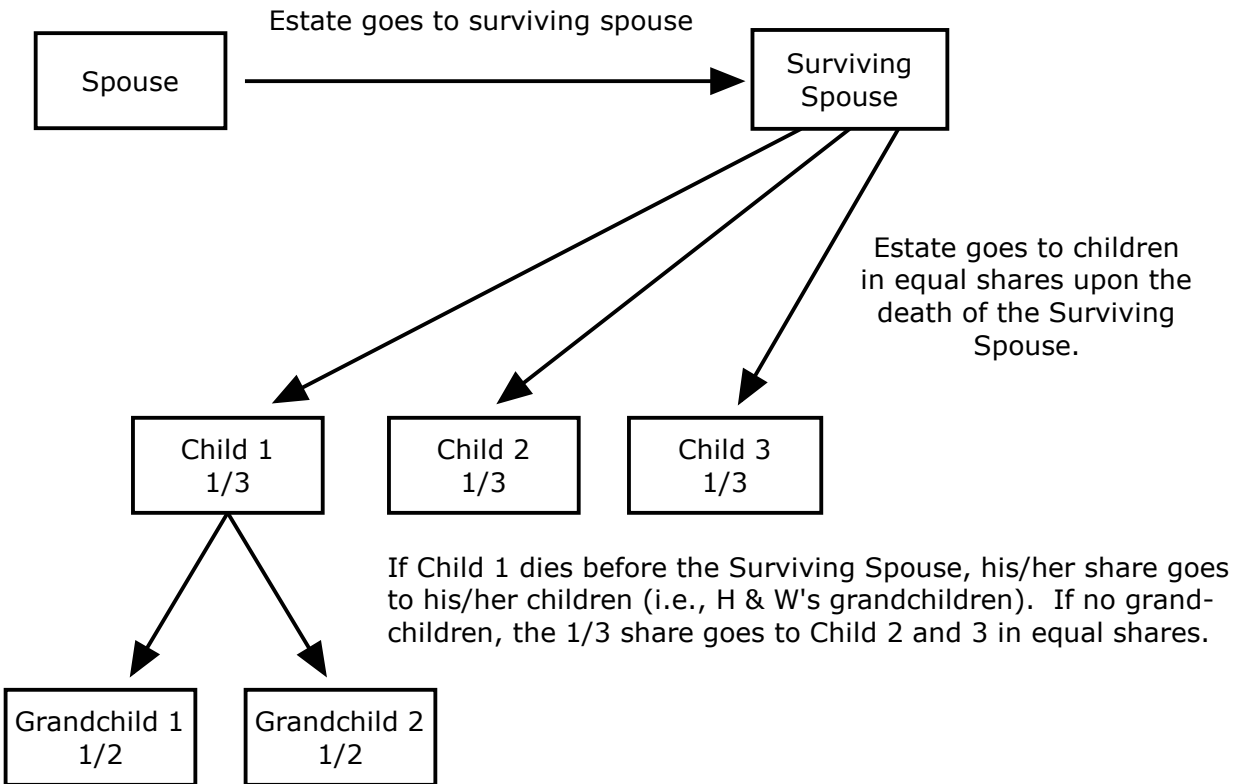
Estate goes to surviving spouse

Spouse

Surviving Spouse

Estate goes to children in equal shares upon the death of the Surviving Spouse.

Child 1
1/3

Child 2
1/3

Child 3
1/3

If Child 1 dies before the Surviving Spouse, his/her share goes to his/her children (i.e., H & W's grandchildren). If no grandchildren, the 1/3 share goes to Child 2 and 3 in equal shares.

Grandchild 1
1/2

Grandchild 2
1/2